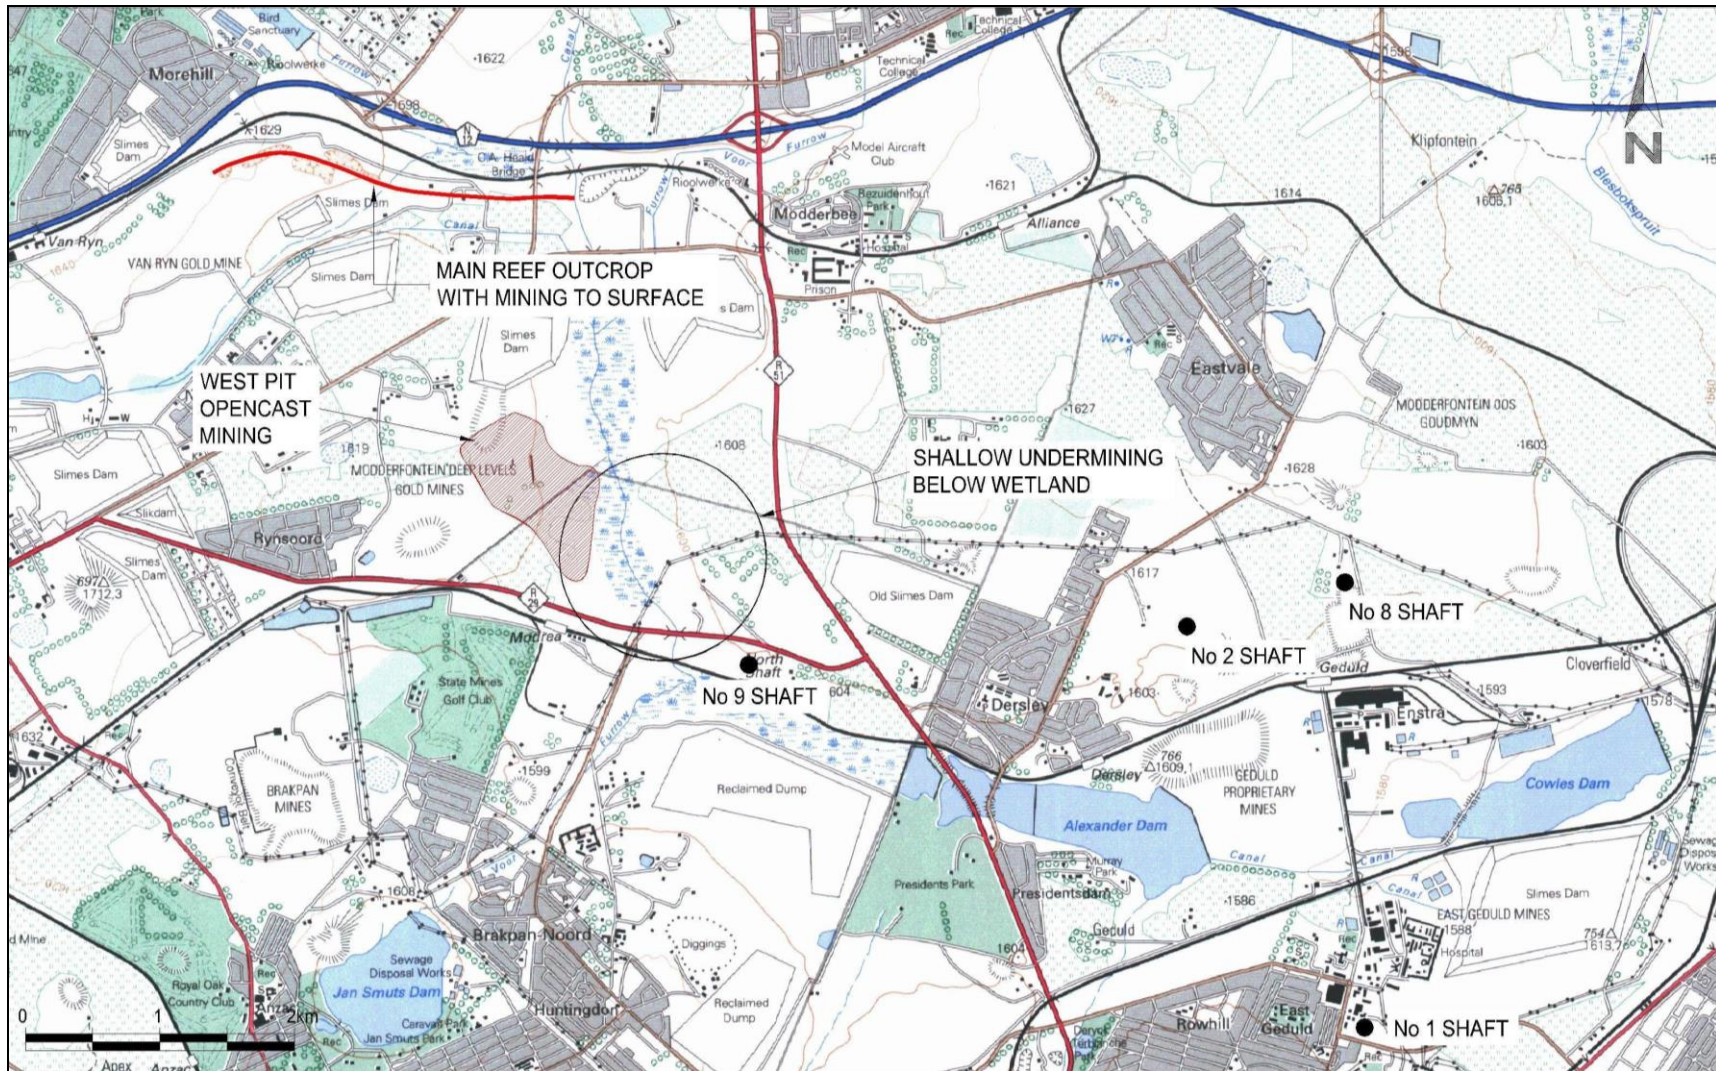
Bird Sanctuary
Morehill
Rioolwerke
Furrow
Canal
·1622
Technical College
Rec
Technical College
1596
N
Slimes Dam
1629
1698
C.A. Heald Bridge
Voor
Furrow
Model Aircraft Club
Klipfontein
Slimes Dam
Rioolwerke
Bezuidenhout Park
·1621
1614
△768 1606,1
Blesbokspruit
Van Ryn
Canal
Modderbee
Hospital
Alliance
VAN RYN GOLD MINE
Slimes Dam
Rec
Prison
MAIN REEF OUTCROP WITH MINING TO SURFACE
s Dam
Slimes Dam
R 51
Eastvale
WEST PIT OPENCAST MINING
·1627
MODDERFONTEIN OOS GOUDMYN
1819
·1608
·1603
MODDERFONTEIN DEEP LEVELS GOLD MINES
SHALLOW UNDERMINING BELOW WETLAND
·1628
Slimes Dam
Slikdam
Rynsoord
Slimes Dam
697△ 1712,3
R 29
1617
Old Slimes Dam
No 8 SHAFT
Modrea
No 2 SHAFT
North Shaft
Geduld
Cloverfield
State Mines Golf Club
No 9 SHAFT
604
·1603
1593
1578
Dersley
Enstra
1632
·1599
766 △1609,1
Dersley
GEDULD PROPRIETARY MINES
Reclaimed Dump
BRAKPAN MINES
Cowles Dam
Alexander Dam
Canal
Murray Park
Canal
Presidents Park
Presidentsdam
·1586
Canal
Slimes Dam
EAST GEDULD MINES
1588
1608
Diggings
Geduld
754△ 1613,7
Hospital
Sewage Disposal Works
Brakpan-Noord
1604
Rec
d Mine
Jan Smuts Dam
Royal Oak Country Club
Reclaimed Dump
Huntingdon
Rowhill
East Geduld
No 1 SHAFT
Jan Smuts Park
Caravan Park
0
1
2km
Apex
Anzac